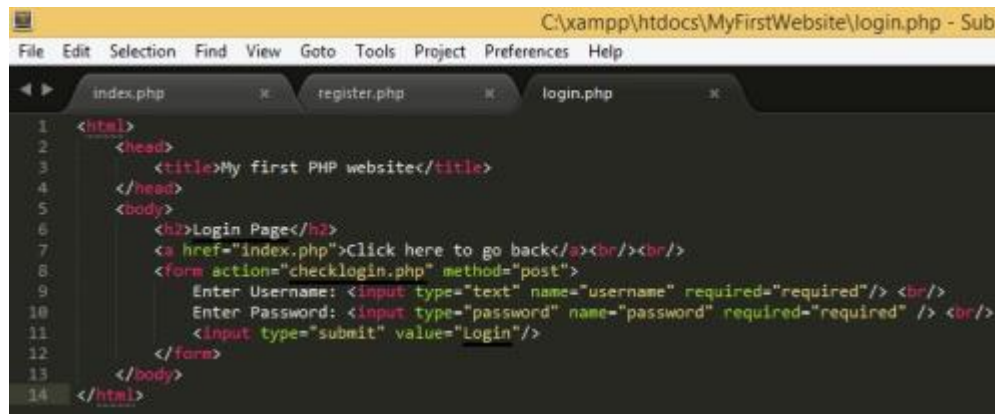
C:\xampp\htdocs\MyFirstWebsite\login.php - Sub

File Edit Selection Find View Goto Tools Project Preferences Help

index.php ×
register.php ×
login.php ×

1 <html>
2 <head>
3 <title>My first PHP website</title>
4 </head>
5 <body>
6 <h2>Login Page</h2>
7 <a href="index.php">Click here to go back</a><br/><br/>
8 <form action="checklogin.php" method="post">
9 Enter Username: <input type="text" name="username" required="required"/> <br/>
10 Enter Password: <input type="password" name="password" required="required" /> <br/>
11 <input type="submit" value="Login"/>
12 </form>
13 </body>
14 </html>